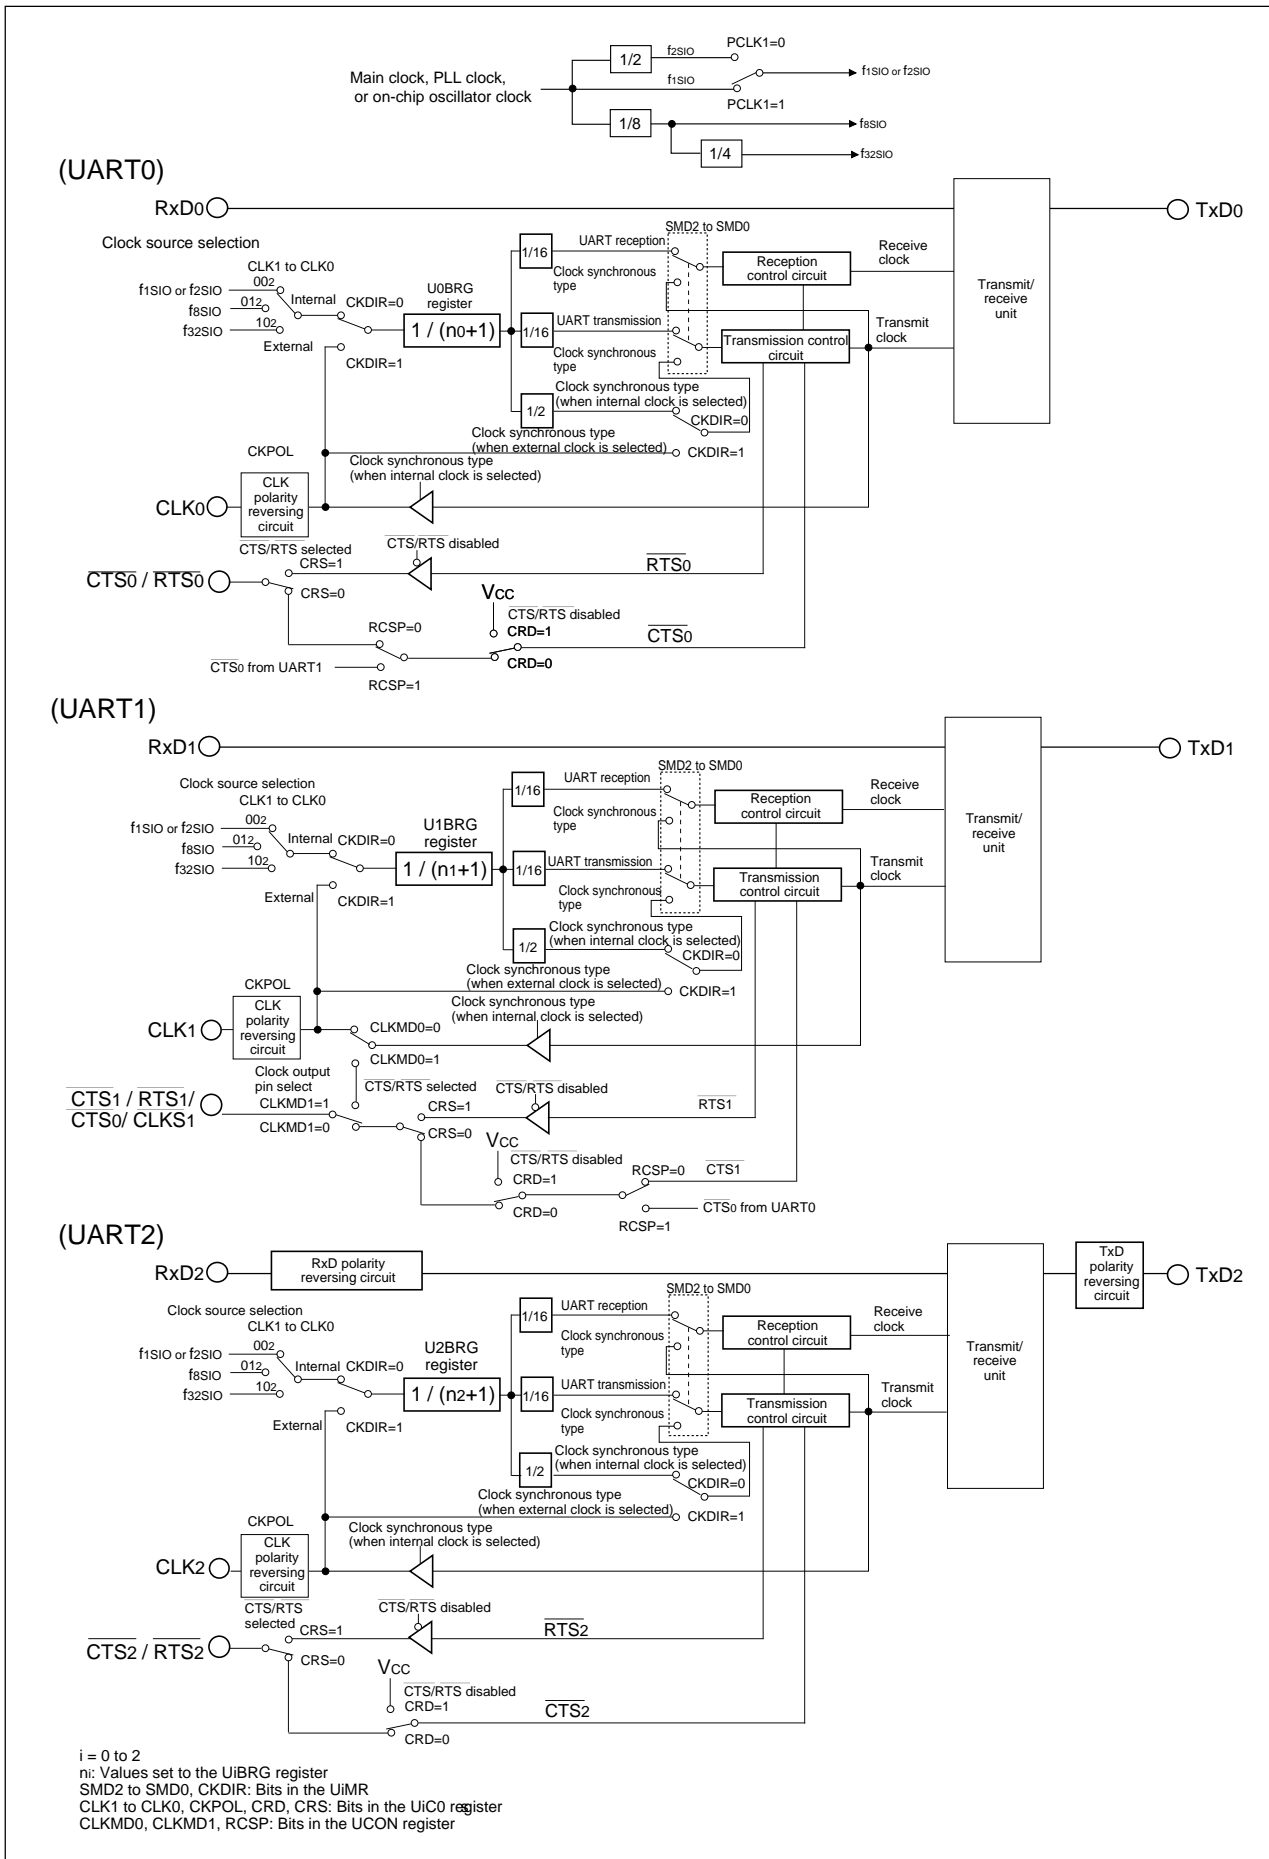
Main clock, PLL clock, or on-chip oscillator clock

1/2

$f_{2SIO}$

PCLK1=0

$f_{1SIO}$

$f_{1SIO}$ or $f_{2SIO}$

PCLK1=1

1/8

$f_{8SIO}$

1/4

$f_{32SIO}$

(UART0)

RxD0

TxD0

Clock source selection

CLK1 to CLK0

$f_{1SIO}$ or $f_{2SIO}$

$00_2$

$f_{8SIO}$

$01_2$

$f_{32SIO}$

$10_2$

Internal

CKDIR=0

U0BRG register

1 / (n0+1)

External

CKDIR=1

1/16

UART reception

Clock synchronous type

1/16

UART transmission

Clock synchronous type

1/2

SMD2 to SMD0

Reception control circuit

Transmission control circuit

Receive clock

Transmit clock

Transmit/ receive unit

Clock synchronous type (when internal clock is selected)

CKDIR=0

Clock synchronous type (when external clock is selected)

CKDIR=1

CKPOL

Clock synchronous type (when internal clock is selected)

CLK0

CLK polarity reversing circuit

CTS/RTS selected

CRS=1

CTS/RTS disabled

$\overline{RTS0}$

$\overline{CTS0}$ / $\overline{RTS0}$

CRS=0

Vcc

$\overline{CTS}$/RTS disabled

CRD=1

$\overline{CTS0}$

RCSP=0

$\overline{CTS0}$ from UART1

CRD=0

RCSP=1

(UART1)

RxD1

TxD1

Clock source selection

CLK1 to CLK0

$f_{1SIO}$ or $f_{2SIO}$

$00_2$

$f_{8SIO}$

$01_2$

$f_{32SIO}$

$10_2$

Internal

CKDIR=0

U1BRG register

1 / (n1+1)

External

CKDIR=1

1/16

UART reception

Clock synchronous type

1/16

UART transmission

Clock synchronous type

1/2

SMD2 to SMD0

Reception control circuit

Transmission control circuit

Receive clock

Transmit clock

Transmit/ receive unit

Clock synchronous type (when internal clock is selected)

CKDIR=0

Clock synchronous type (when external clock is selected)

CKDIR=1

CKPOL

Clock synchronous type (when internal clock is selected)

CLK1

CLK polarity reversing circuit

CLKMD0=0

CLKMD0=1

Clock output pin select

$\overline{CTS}$/RTS selected

$\overline{CTS}$/RTS disabled

$\overline{CTS1}$ / $\overline{RTS1}$/ $\overline{CTS0}$/ CLKS1

CLKMD1=1

CRS=1

$\overline{RTS1}$

CLKMD1=0

CRS=0

Vcc

CTS/RTS disabled

CRD=1

RCSP=0

$\overline{CTS1}$

CRD=0

$\overline{CTS0}$ from UART0

RCSP=1

(UART2)

RxD2

RxD polarity reversing circuit

TxD polarity reversing circuit

TxD2

Clock source selection

CLK1 to CLK0

$f_{1SIO}$ or $f_{2SIO}$

$00_2$

$f_{8SIO}$

$01_2$

$f_{32SIO}$

$10_2$

Internal

CKDIR=0

U2BRG register

1 / (n2+1)

External

CKDIR=1

1/16

UART reception

Clock synchronous type

1/16

UART transmission

Clock synchronous type

1/2

SMD2 to SMD0

Reception control circuit

Transmission control circuit

Receive clock

Transmit clock

Transmit/ receive unit

Clock synchronous type (when internal clock is selected)

CKDIR=0

Clock synchronous type (when external clock is selected)

CKDIR=1

CKPOL

Clock synchronous type (when internal clock is selected)

CLK2

CLK polarity reversing circuit

CTS/RTS selected

CTS/RTS disabled

$\overline{CTS2}$ / $\overline{RTS2}$

CRS=1

$\overline{RTS2}$

CRS=0

Vcc

$\overline{CTS}$/RTS disabled

CRD=1

$\overline{CTS2}$

CRD=0

i = 0 to 2
ni: Values set to the UiBRG register
SMD2 to SMD0, CKDIR: Bits in the UiMR
CLK1 to CLK0, CKPOL, CRD, CRS: Bits in the UiC0 register
CLKMD0, CLKMD1, RCSP: Bits in the UCON register